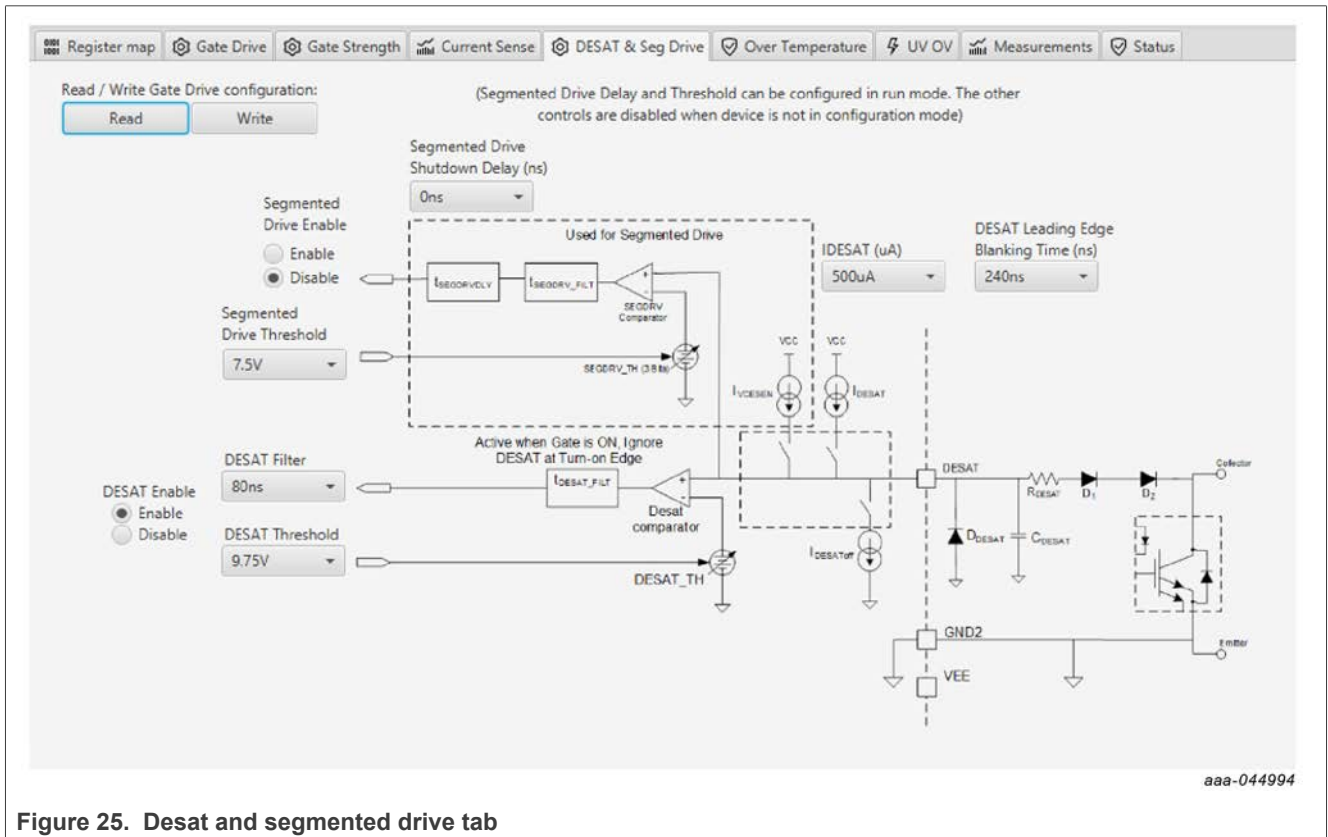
Register map | Gate Drive | Gate Strength | Current Sense | DESAT & Seg Drive | Over Temperature | UV OV | Measurements | Status

Read / Write Gate Drive configuration:

Read | Write

(Segmented Drive Delay and Threshold can be configured in run mode. The other controls are disabled when device is not in configuration mode)

Segmented Drive Shutdown Delay (ns)

0ns

Segmented Drive Enable

Enable

Disable

Used for Segmented Drive

$t_{SEGDRVDLY}$

$t_{SEGDRV\_FILT}$

SEGDRV Comparator

IDESAT (uA)

500uA

DESAT Leading Edge Blanking Time (ns)

240ns

Segmented Drive Threshold

7.5V

SEGDRV_TH (3 Bits)

VCC

VCC

$I_{VCESEN}$

$I_{DESAT}$

Active when Gate is ON, Ignore DESAT at Turn-on Edge

DESAT Filter

80ns

$t_{DESAT\_FILT}$

DESAT Enable

Enable

Disable

Desat comparator

DESAT Threshold

9.75V

DESAT_TH

$I_{DESAToff}$

DESAT

$R_{DESAT}$

$D_1$

$D_2$

Collector

$D_{DESAT}$

$C_{DESAT}$

GND2

Emitter

VEE

aaa-044994

Figure 25. Desat and segmented drive tab